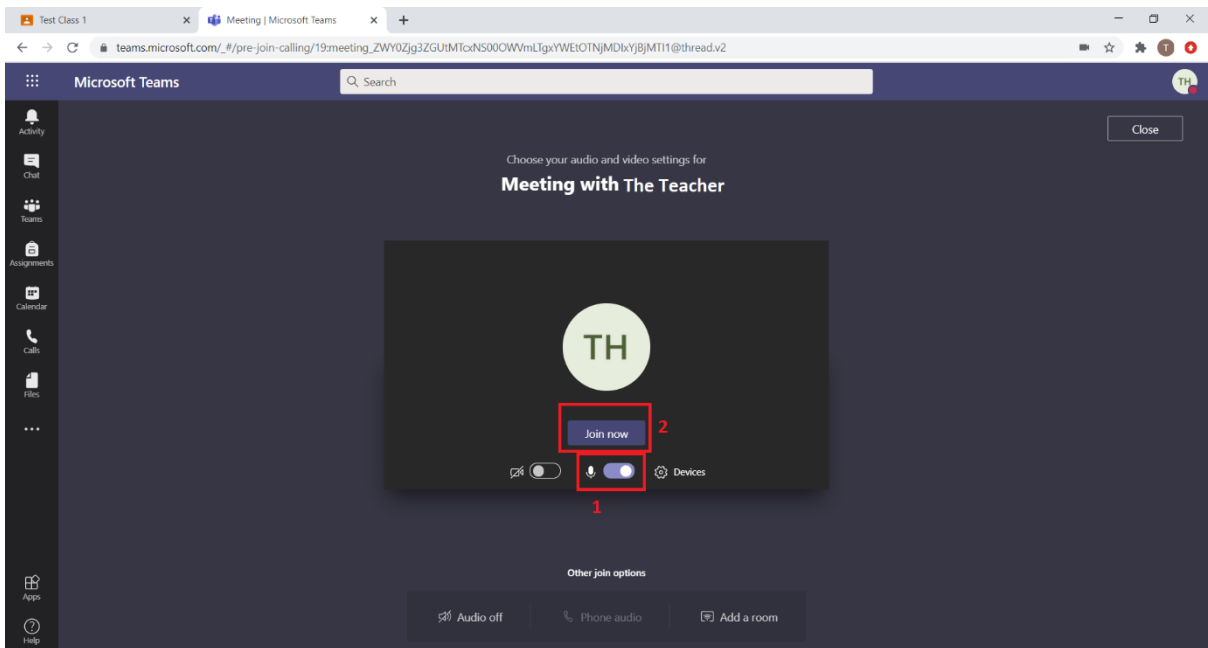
Test Class 1
Meeting | Microsoft Teams
teams.microsoft.com/_#/pre-join-calling/19:meeting_ZWY0Zjg3ZGUtMTcxNS00OWVmLTgxYWEtOTNjMDIxYjBjMTI1@thread.v2

Microsoft Teams
Search
TH

Activity
Chat
Teams
Assignments
Calendar
Calls
Files
...
Apps
Help

Close

Choose your audio and video settings for
Meeting with The Teacher

TH

Join now
2
Devices
1

Other join options
Audio off
Phone audio
Add a room